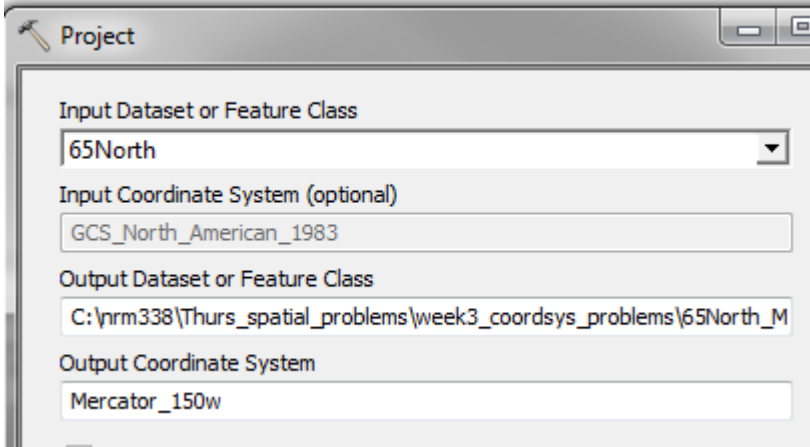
Project

Input Dataset or Feature Class

65North

Input Coordinate System (optional)

GCS_North_American_1983

Output Dataset or Feature Class

C:\nrm338\Thurs_spatial_problems\week3_coordsys_problems\65North_M

Output Coordinate System

Mercator_150w